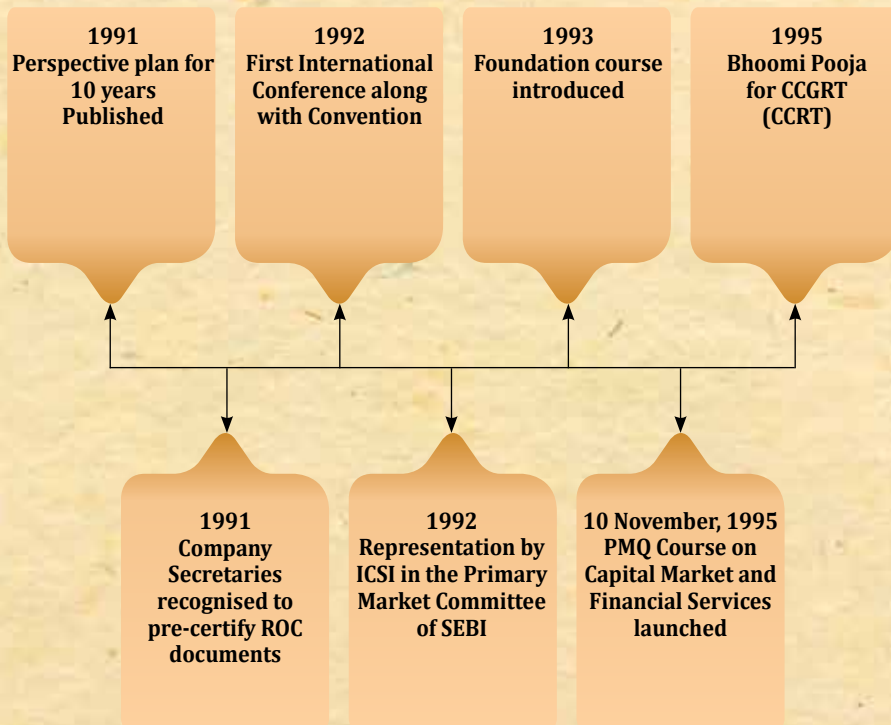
1991
Perspective plan for 10 years Published

1992
First International Conference along with Convention

1993
Foundation course introduced

1995
Bhoomi Pooja for CCGRT (CCRT)

1991
Company Secretaries recognised to pre-certify ROC documents

1992
Representation by ICSI in the Primary Market Committee of SEBI

10 November, 1995
PMQ Course on Capital Market and Financial Services launched